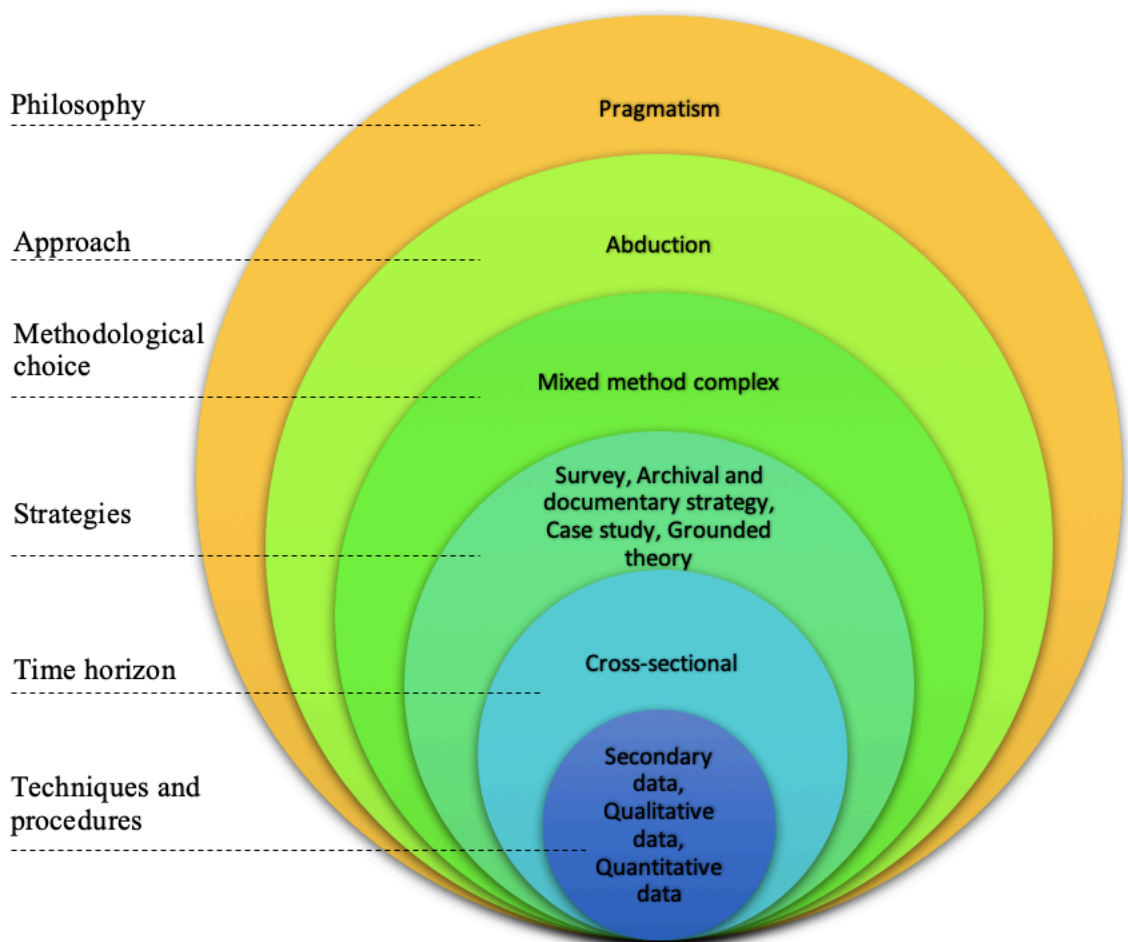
Philosophy

Pragmatism

Approach

Abduction

Methodological choice

Mixed method complex

Strategies

Survey, Archival and documentary strategy, Case study, Grounded theory

Time horizon

Cross-sectional

Techniques and procedures

Secondary data, Qualitative data, Quantitative data